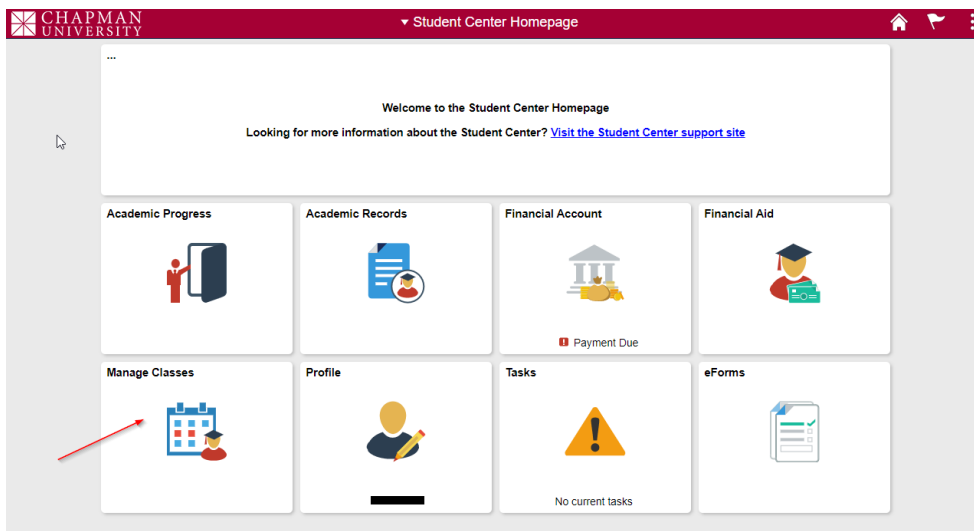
CHAPMAN UNIVERSITY

▾ Student Center Homepage

...

Welcome to the Student Center Homepage

Looking for more information about the Student Center? Visit the Student Center support site

Academic Progress

Academic Records

Financial Account

Payment Due

Financial Aid

Manage Classes

Profile

Tasks

No current tasks

eForms